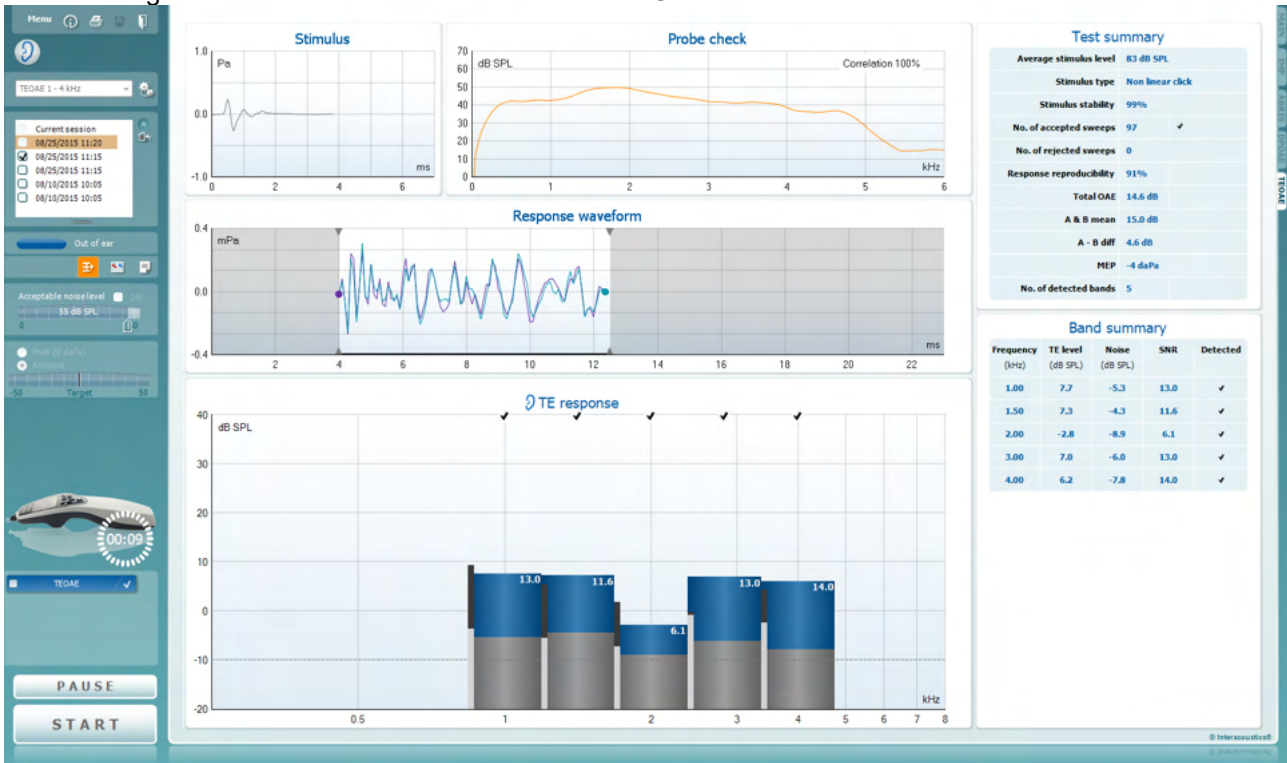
Menu

TEOAE 1 - 4 kHz

Current session
08/25/2015 11:20
08/25/2015 11:15
08/25/2015 11:15
08/10/2015 10:05
08/10/2015 10:05

Out of ear

Acceptable noise level
55 dB SPL

Peak (0 daPa)
Ambient
-50 Target 50

00:09

TEOAE

PAUSE

START

Stimulus
1.0 Pa
0.0
-1.0
0 2 4 6 ms

Probe check
70 dB SPL Correlation 100%
60 50 40 30 20 10 0
0 1 2 3 4 5 6 kHz

Response waveform
0.4 mPa
0.0
-0.4
2 4 6 8 10 12 14 16 18 20 22 ms

TE response
40 dB SPL
30 20 10 0 -10 -20
13.0 11.6 6.1 13.0 14.0
0.5 1 2 3 4 5 6 7 8 kHz

Test summary
| | | |
|---|---|---|
| Average stimulus level | 83 dB SPL | |
| Stimulus type | Non linear click | |
| Stimulus stability | 99% | |
| No. of accepted sweeps | 97 | ✓ |
| No. of rejected sweeps | 0 | |
| Response reproducibility | 91% | |
| Total OAE | 14.6 dB | |
| A & B mean | 15.0 dB | |
| A - B diff | 4.6 dB | |
| MEP | -4 daPa | |
| No. of detected bands | 5 | |

Band summary
| Frequency (kHz) | TE level (dB SPL) | Noise (dB SPL) | SNR | Detected |
|---|---|---|---|---|
| 1.00 | 7.7 | -5.3 | 13.0 | ✓ |
| 1.50 | 7.3 | -4.3 | 11.6 | ✓ |
| 2.00 | -2.8 | -8.9 | 6.1 | ✓ |
| 3.00 | 7.0 | -6.0 | 13.0 | ✓ |
| 4.00 | 6.2 | -7.8 | 14.0 | ✓ |

TEOAE

© Interacoustics®